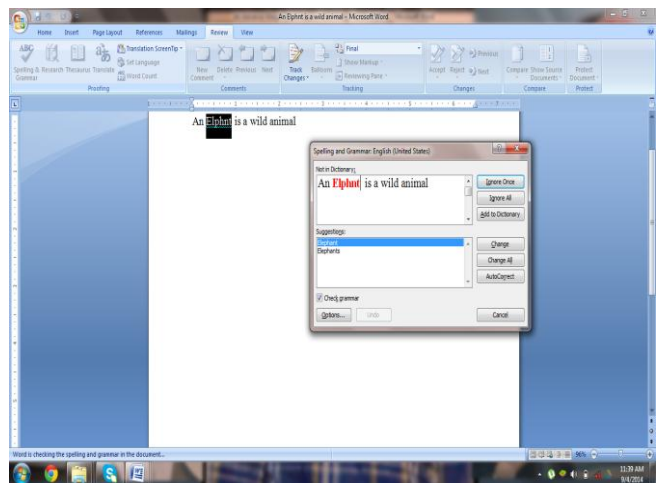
An Elphnt is a wild animal - Microsoft Word

Home Insert Page Layout References Mailings Review View

Spelling & Grammar Research Thesaurus Translate Translation ScreenTip Set Language Word Count
Proofing

New Comment Delete Previous Next
Comments

Track Changes Balloons Final Show Markup Reviewing Pane
Tracking

Accept Reject Previous Next
Changes

Compare Show Source Documents
Compare

Protect Document
Protect

An Elphnt is a wild animal

Spelling and Grammar: English (United States)

Not in Dictionary:

An Elphnt is a wild animal

Ignore Once
Ignore All
Add to Dictionary

Suggestions:

Elephant
Elephants

Change
Change All
AutoCorrect

Check grammar

Options... Undo Cancel

Word is checking the spelling and grammar in the document...

96%

11:39 AM
9/4/2014